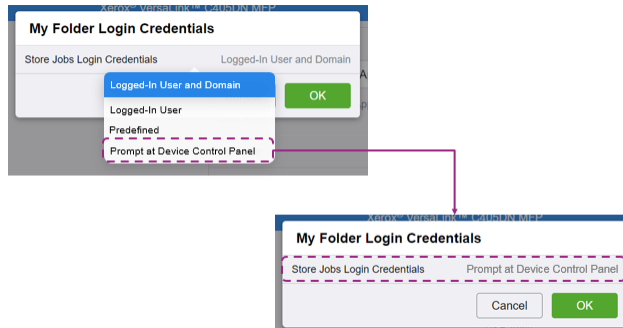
My Folder Login Credentials

Store Jobs Login Credentials Logged-In User and Domain

Logged-In User and Domain

Logged-In User

Predefined

Prompt at Device Control Panel

OK

Xerox® VersaLink™ C405DN MFP

My Folder Login Credentials

Store Jobs Login Credentials Prompt at Device Control Panel

Cancel

OK